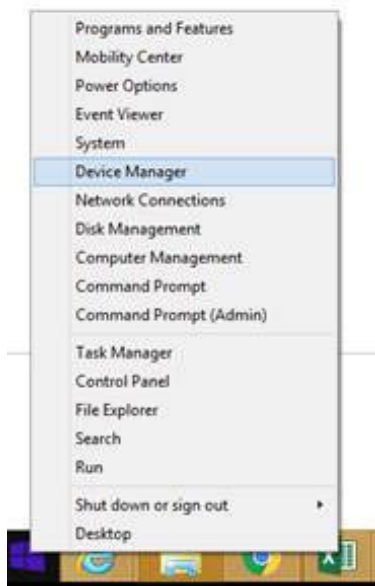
Programs and Features
Mobility Center
Power Options
Event Viewer
System
Device Manager
Network Connections
Disk Management
Computer Management
Command Prompt
Command Prompt (Admin)

Task Manager
Control Panel
File Explorer
Search
Run

Shut down or sign out
Desktop